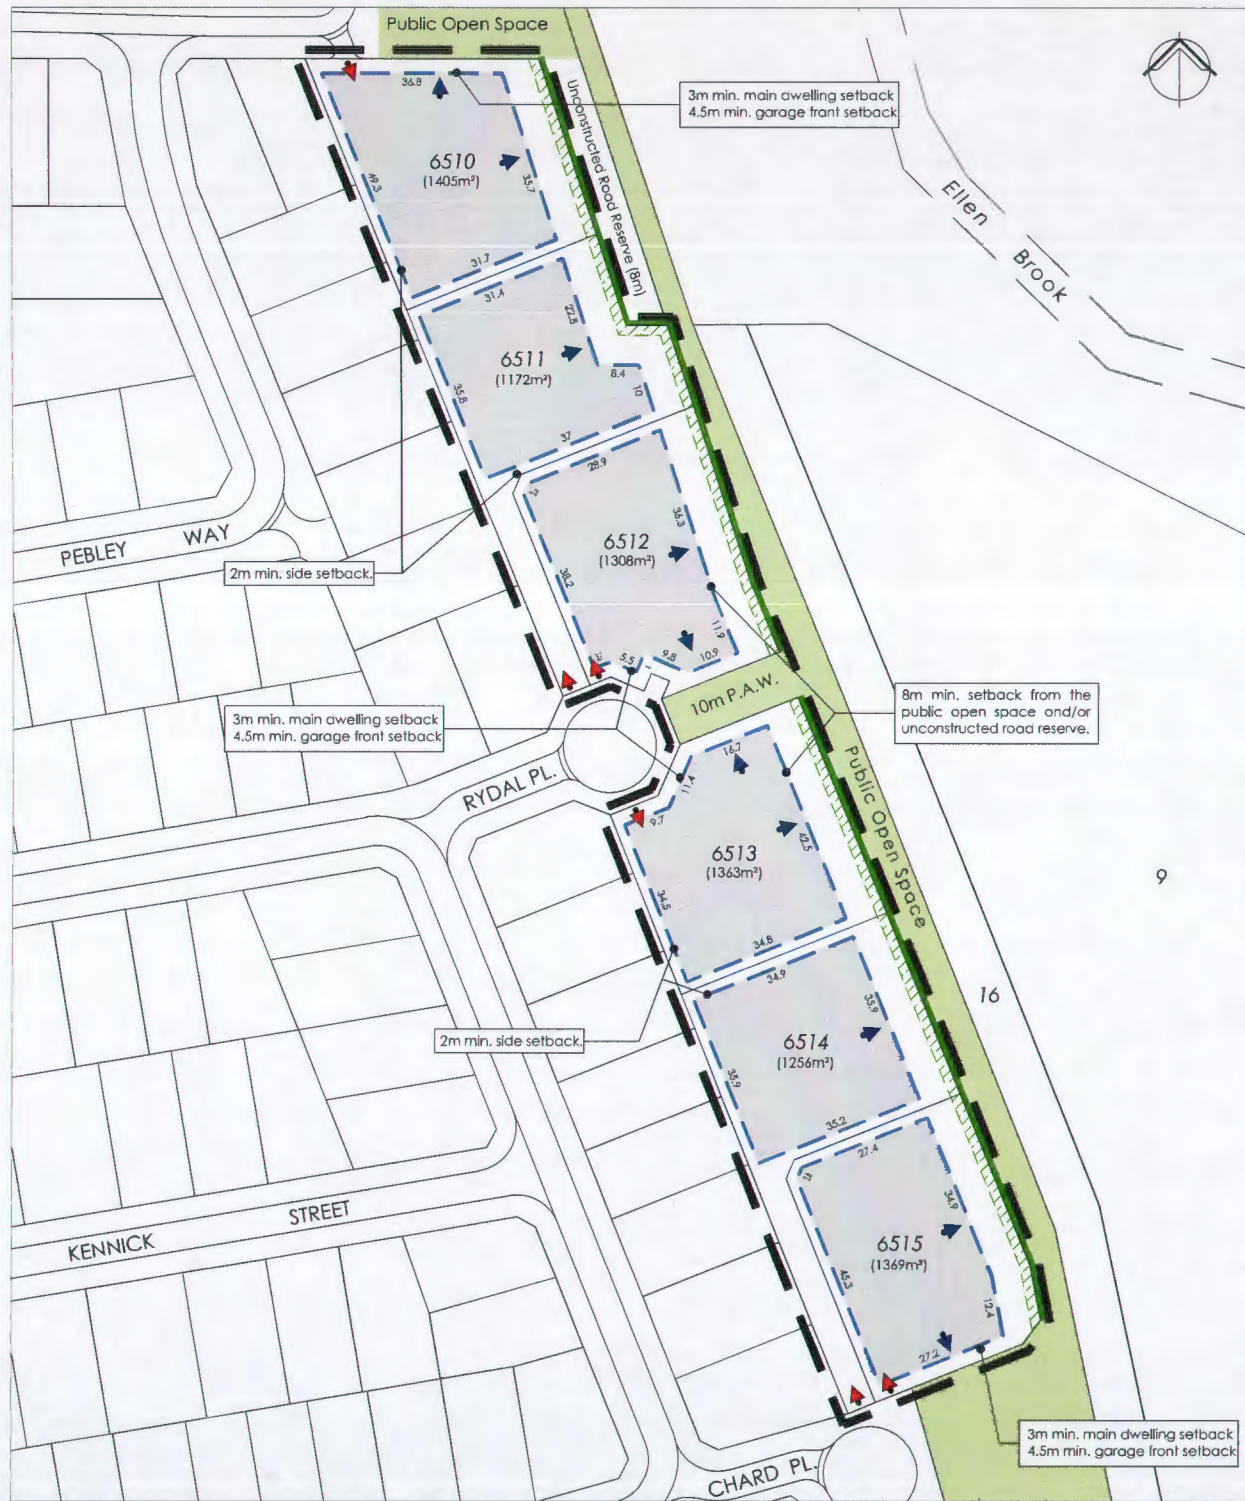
Public Open Space

3m min. main dwelling setback
4.5m min. garage front setback

Unconstructed Road Reserve (8m)

Ellen Brook

36.8

6510
(1405m²)

49.3

35.7

31.7

31.4

22.6

6511
(1172m²)

8.4

10

35.8

37

28.9

6512
(1308m²)

36.3

38.2

11.9

9.8

10.9

5.5

PEBLEY WAY

2m min. side setback.

10m P.A.W.

8m min. setback from the public open space and/or unconstructed road reserve.

3m min. main dwelling setback
4.5m min. garage front setback

RYDAL PL.

16.7

11.4

9.7

6513
(1363m²)

42.5

34.5

34.8

Public Open Space

9

16

34.9

6514
(1256m²)

35.9

35.9

2m min. side setback.

35.2

27.4

6515
(1369m²)

34.9

45.3

12.4

27.2

KENNICK STREET

CHARD PL.

3m min. main dwelling setback
4.5m min. garage front setback